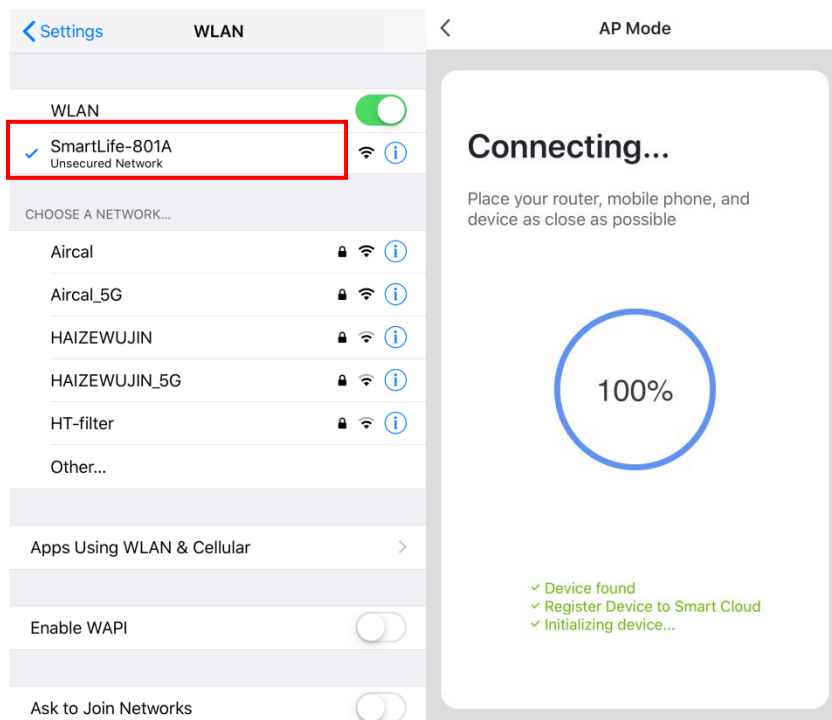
Settings WLAN

WLAN

SmartLife-801A
Unsecured Network

CHOOSE A NETWORK...

Aircal

Aircal_5G

HAIZEWUJIN

HAIZEWUJIN_5G

HT-filter

Other...

Apps Using WLAN & Cellular

Enable WAPI

Ask to Join Networks

AP Mode

Connecting...

Place your router, mobile phone, and device as close as possible

100%

✓ Device found
✓ Register Device to Smart Cloud
✓ Initializing device...